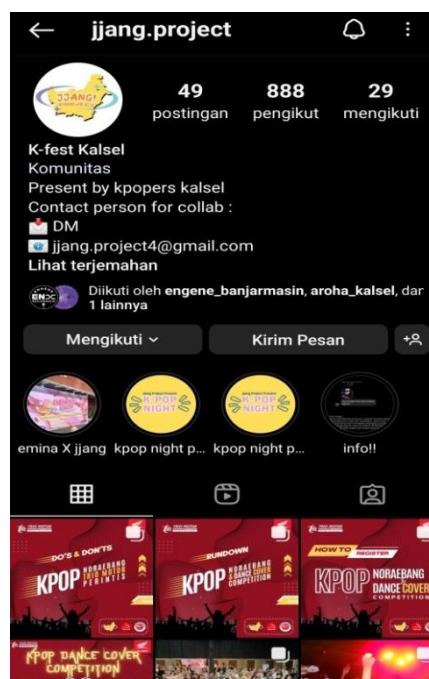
← jjang.project

JJANG!

49 postingan
888 pengikut
29 mengikuti

K-fest Kalsel
Komunitas
Present by kpopers kalsel
Contact person for collab :
DM
jjang.project4@gmail.com
Lihat terjemahan

Diikuti oleh engene_banjarmasin, aroha_kalsel, dar 1 lainnya

Mengikuti
Kirim Pesan

emina X jjang
kpop night p...
kpop night p...
info!!

K-POP NIGHT
K-POP NIGHT

DO'S & DON'TS
KPOP NORAEBANG
RUNDOWN
KPOP NORAEBANG DANCE COVER COMPETITION
HOW TO REGISTER
KPOP NORAEBANG DANCE COVER COMPETITION
KPOP DANCE COVER COMPETITION